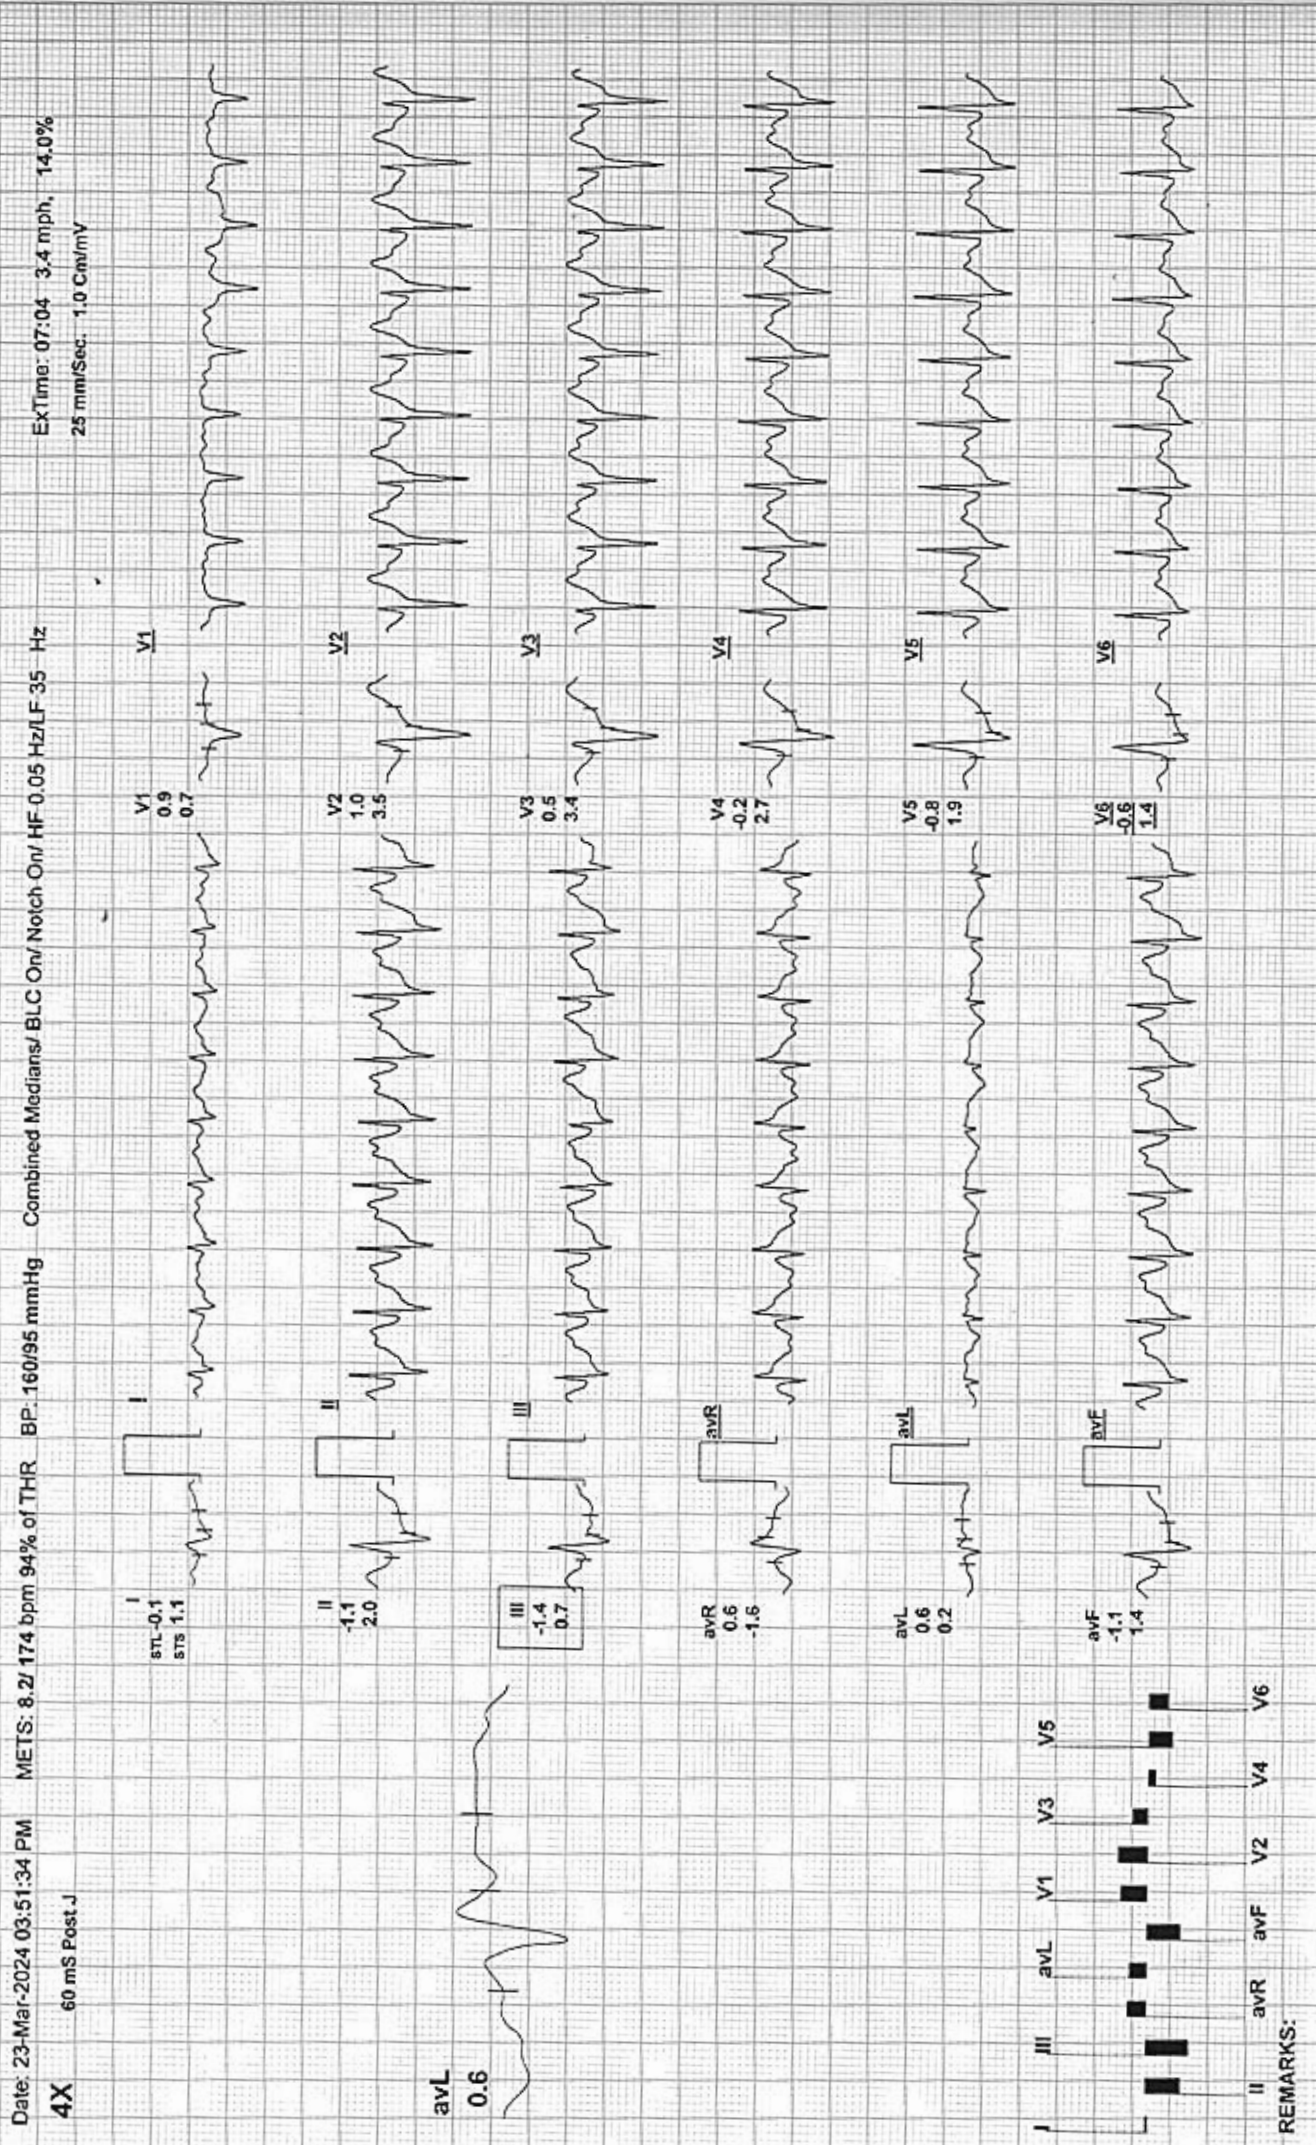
Date: 23-Mar-2024 03:51:34 PM METS: 8.2/ 174 bpm 94% of THR BP: 160/95 mmHg Combined Medians/ BLC On/ Notch On/ HF 0.05 Hz/LF 35 Hz ExTime: 07:04 3.4 mph, 14.0%

4X 60 mS Post J 25 mm/Sec. 1.0 Cm/mV

avL
0.6

I
STL -0.1
STS 1.1

I

II
-1.1
2.0

II

III
-1.4
0.7

III

avR
0.6
-1.6

avR

avL
0.6
0.2

avL

avF
-1.1
1.4

avF

V1
0.9
0.7

V1

V2
1.0
3.5

V2

V3
0.5
3.4

V3

V4
-0.2
2.7

V4

V5
-0.8
1.9

V5

V6
-0.6
1.4

V6

I III avL V1 V3 V5
II avR avF V2 V4 V6

REMARKS: